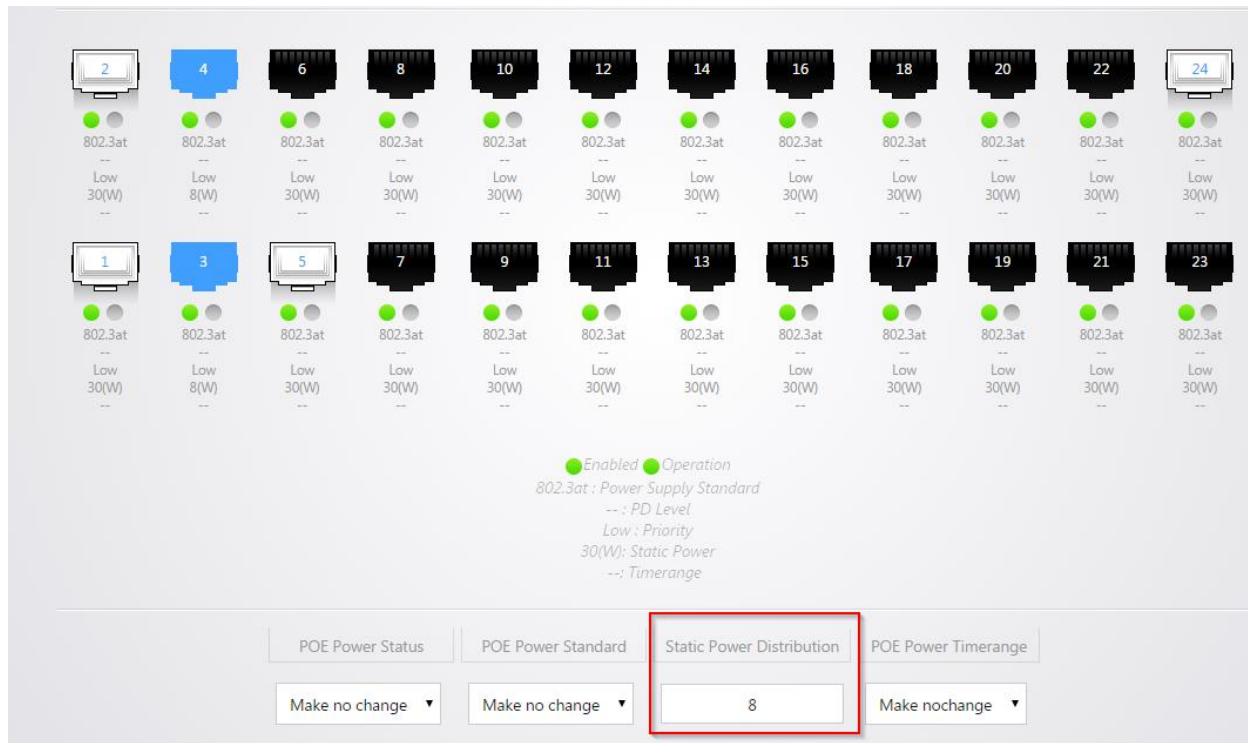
2
802.3at
--
Low
30(W)
--

4
802.3at
--
Low
8(W)
--

6
802.3at
--
Low
30(W)
--

8
802.3at
--
Low
30(W)
--

10
802.3at
--
Low
30(W)
--

12
802.3at
--
Low
30(W)
--

14
802.3at
--
Low
30(W)
--

16
802.3at
--
Low
30(W)
--

18
802.3at
--
Low
30(W)
--

20
802.3at
--
Low
30(W)
--

22
802.3at
--
Low
30(W)
--

24
802.3at
--
Low
30(W)
--

1
802.3at
--
Low
30(W)
--

3
802.3at
--
Low
8(W)
--

5
802.3at
--
Low
30(W)
--

7
802.3at
--
Low
30(W)
--

9
802.3at
--
Low
30(W)
--

11
802.3at
--
Low
30(W)
--

13
802.3at
--
Low
30(W)
--

15
802.3at
--
Low
30(W)
--

17
802.3at
--
Low
30(W)
--

19
802.3at
--
Low
30(W)
--

21
802.3at
--
Low
30(W)
--

23
802.3at
--
Low
30(W)
--

Enabled Operation
802.3at : Power Supply Standard
-- : PD Level
Low : Priority
30(W): Static Power
--: Timerange

POE Power Status
POE Power Standard
Static Power Distribution
POE Power Timerange

Make no change
Make no change
8
Make nochange